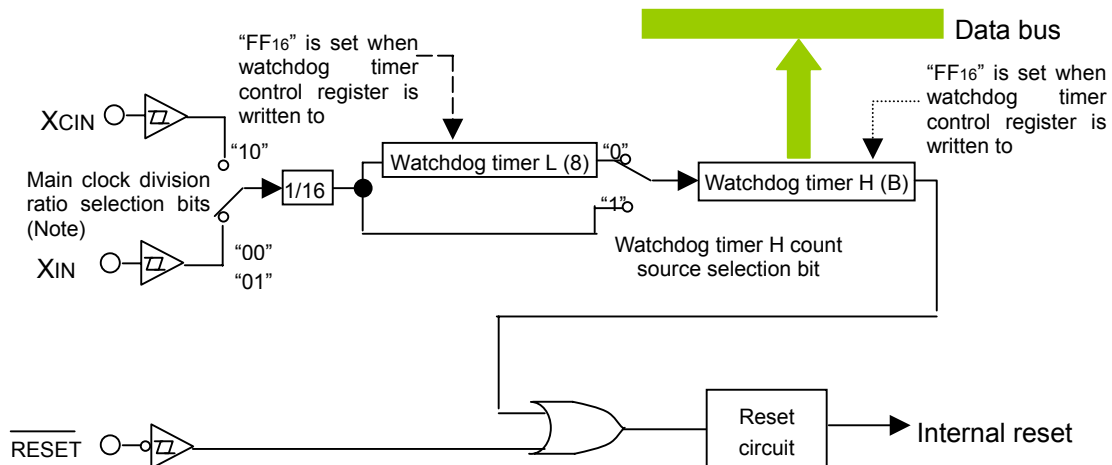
Data bus

"$FF_{16}$" is set when watchdog timer control register is written to

"$FF_{16}$" is set when watchdog timer control register is written to

XCIN

"10"

Main clock division ratio selection bits (Note)

1/16

Watchdog timer L (8)

"0"

Watchdog timer H (B)

"1"

XIN

"00"

"01"

Watchdog timer H count source selection bit

$\overline{\text{RESET}}$

Reset circuit

Internal reset